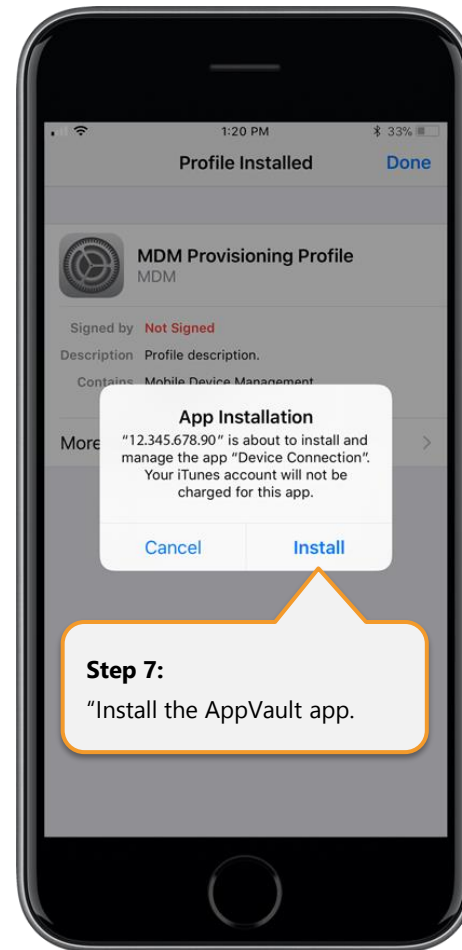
1:20 PM
33%
Profile Installed
Done

MDM Provisioning Profile
MDM

Signed by Not Signed
Description Profile description.
Contains Mobile Device Management

More

App Installation
"12.345.678.90" is about to install and manage the app "Device Connection". Your iTunes account will not be charged for this app.

Cancel
Install

Step 7:
"Install the AppVault app.